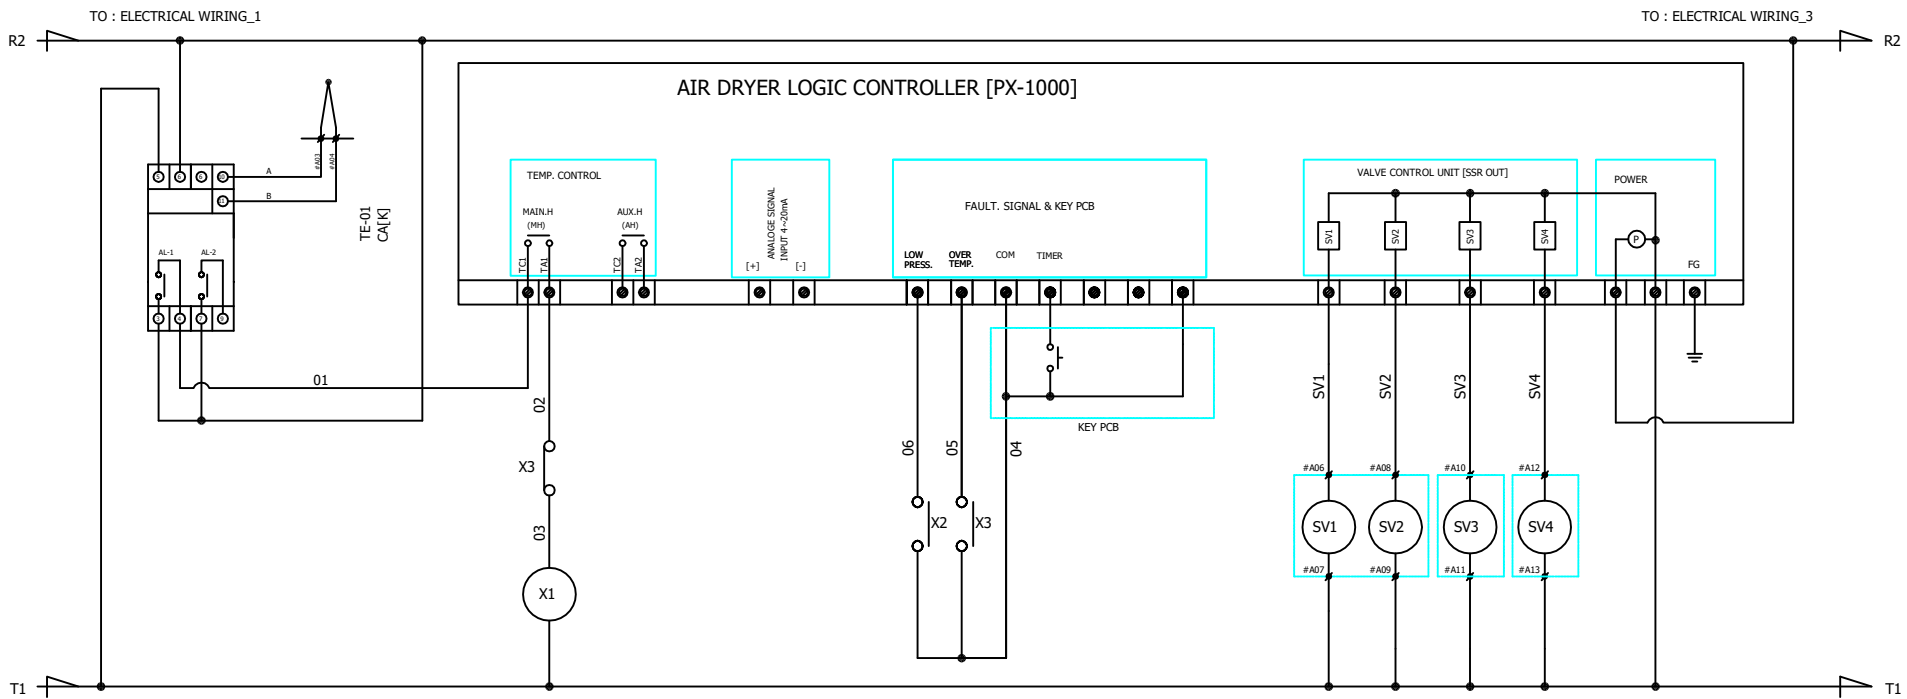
TO : ELECTRICAL WIRING_1

TO : ELECTRICAL WIRING_3

R2

R2

AIR DRYER LOGIC CONTROLLER [PX-1000]

A

B

#A03

#A04

TE-01
CA[K]

AL-1

AL-2

TEMP. CONTROL

MAIN.H
(MH)

AUX.H
(AH)

TC1

TA1

TC2

TA2

ANALOGE SIGNAL
INPUT 4~20mA

[+]

[-]

FAULT. SIGNAL & KEY PCB

LOW PRESS.

OVER TEMP.

COM

TIMER

VALVE CONTROL UNIT [SSR OUT]

SV1

SV2

SV3

SV4

POWER

P

FG

01

02

X3

03

X1

KEY PCB

06

05

04

X2

X3

SV1

SV2

SV3

SV4

#A06

#A08

#A10

#A12

SV1

SV2

SV3

SV4

#A07

#A09

#A11

#A13

T1

T1